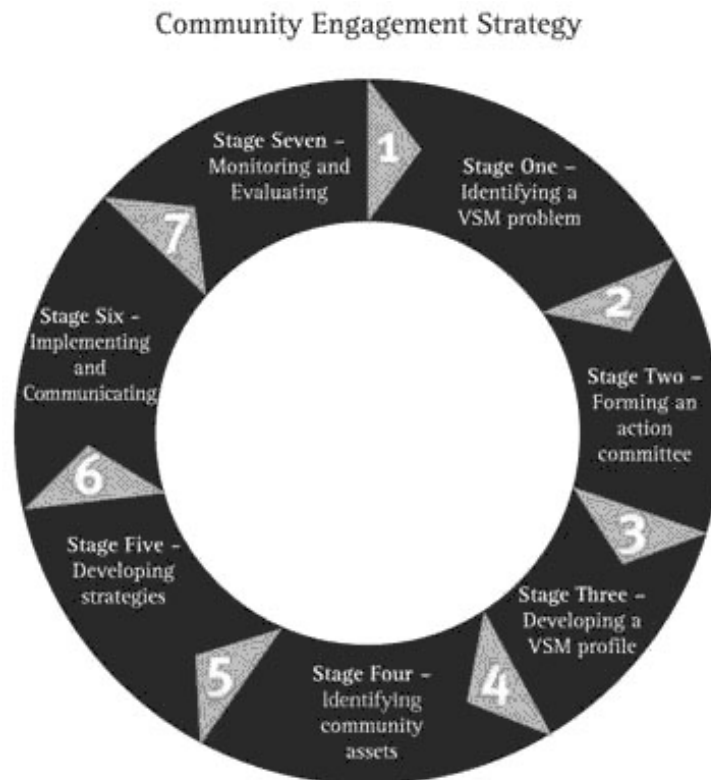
Community Engagement Strategy

1

Stage One – Identifying a VSM problem

2

Stage Two – Forming an action committee

3

Stage Three – Developing a VSM profile

4

Stage Four – Identifying community assets

5

Stage Five – Developing strategies

6

Stage Six - Implementing and Communicating

7

Stage Seven – Monitoring and Evaluating